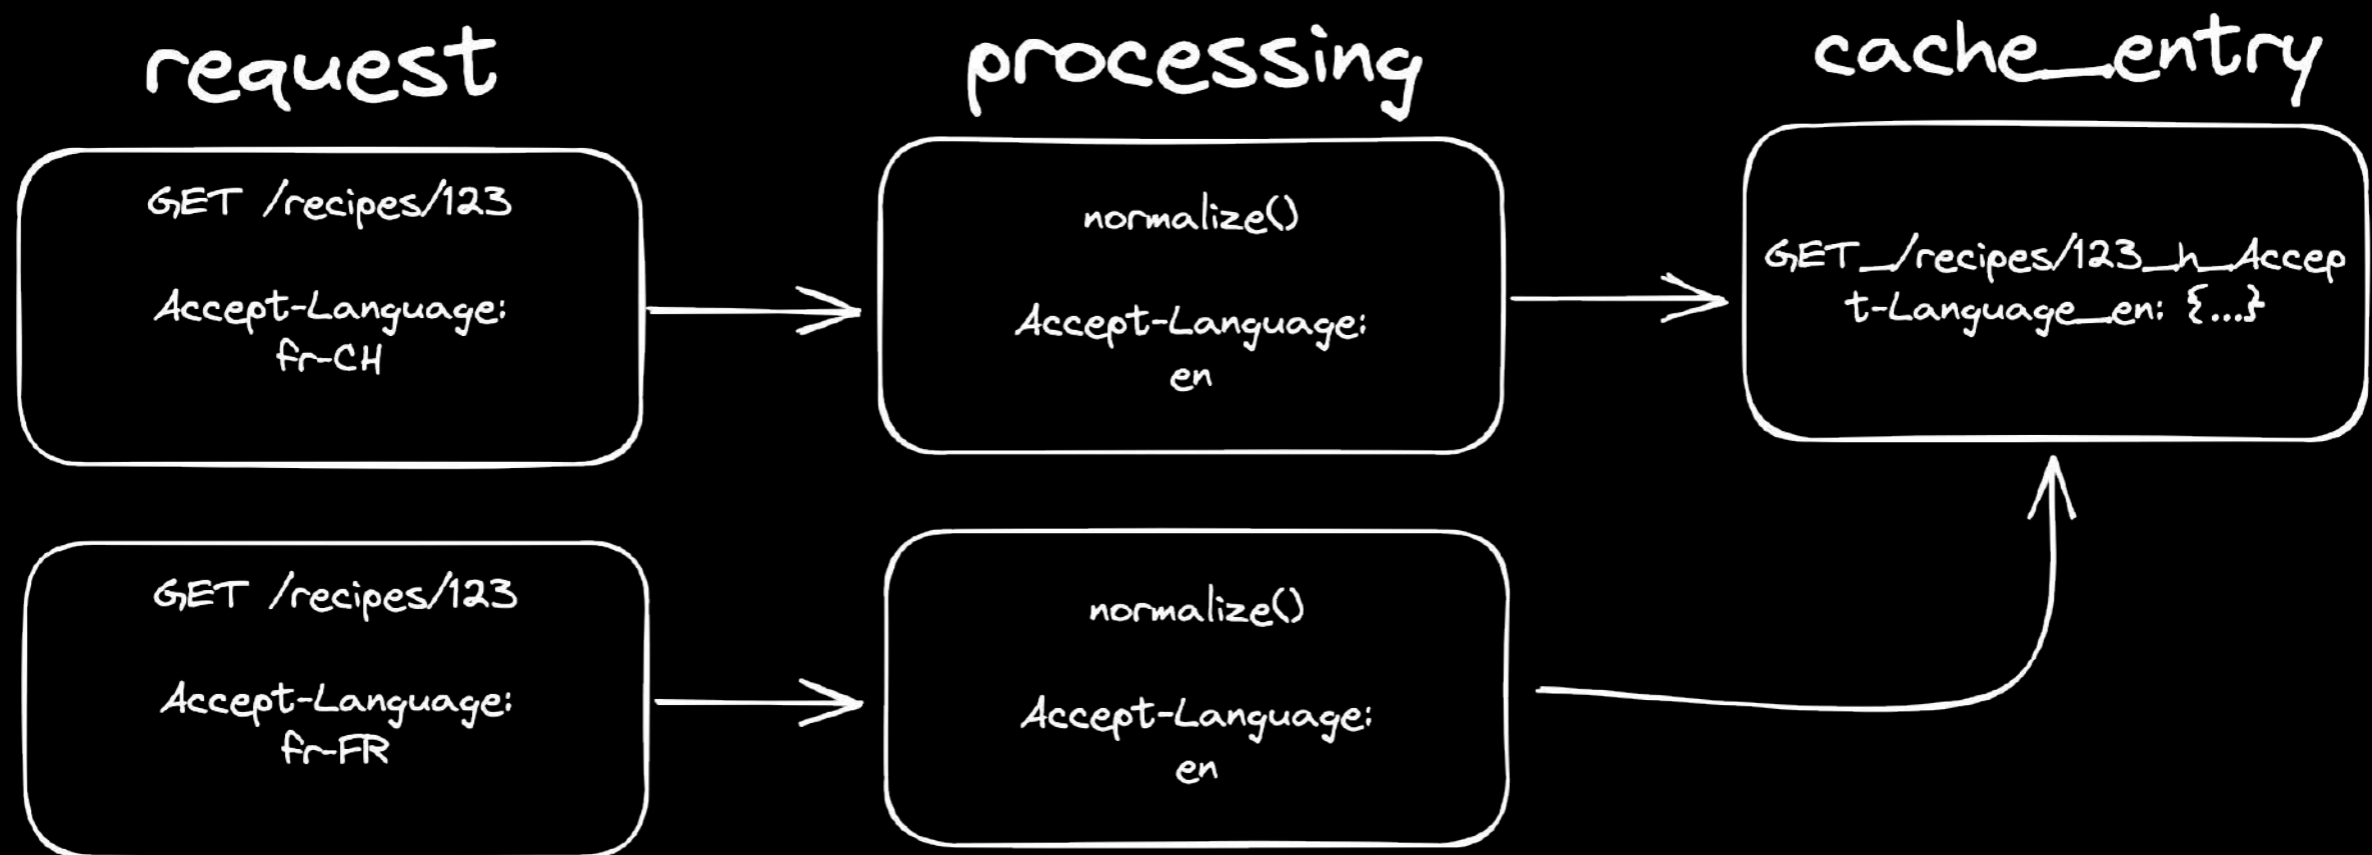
request

processing

cache_entry

GET /recipes/123

Accept-Language: fr-CH

normalize()

Accept-Language: en

GET_/recipes/123_h_Accept-Language_en: {...}

GET /recipes/123

Accept-Language: fr-FR

normalize()

Accept-Language: en